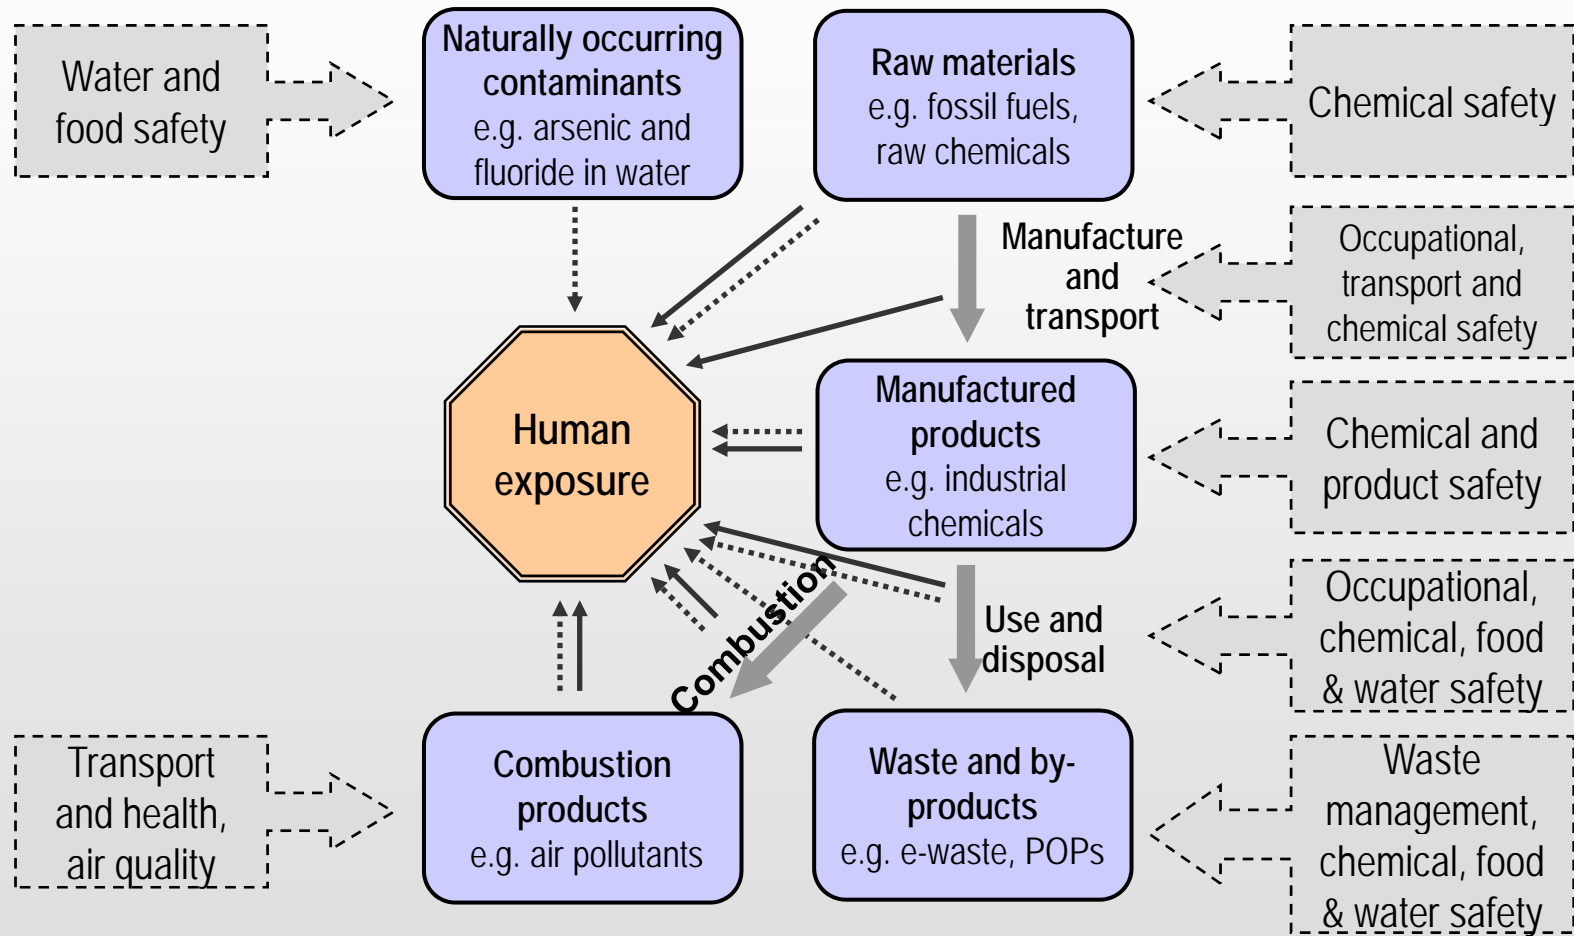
Water and food safety

Naturally occurring contaminants
e.g. arsenic and fluoride in water

Raw materials
e.g. fossil fuels, raw chemicals

Chemical safety

Manufacture and transport

Occupational, transport and chemical safety

Human exposure

Manufactured products
e.g. industrial chemicals

Chemical and product safety

Combustion

Use and disposal

Occupational, chemical, food & water safety

Transport and health, air quality

Combustion products
e.g. air pollutants

Waste and by-products
e.g. e-waste, POPs

Waste management, chemical, food & water safety